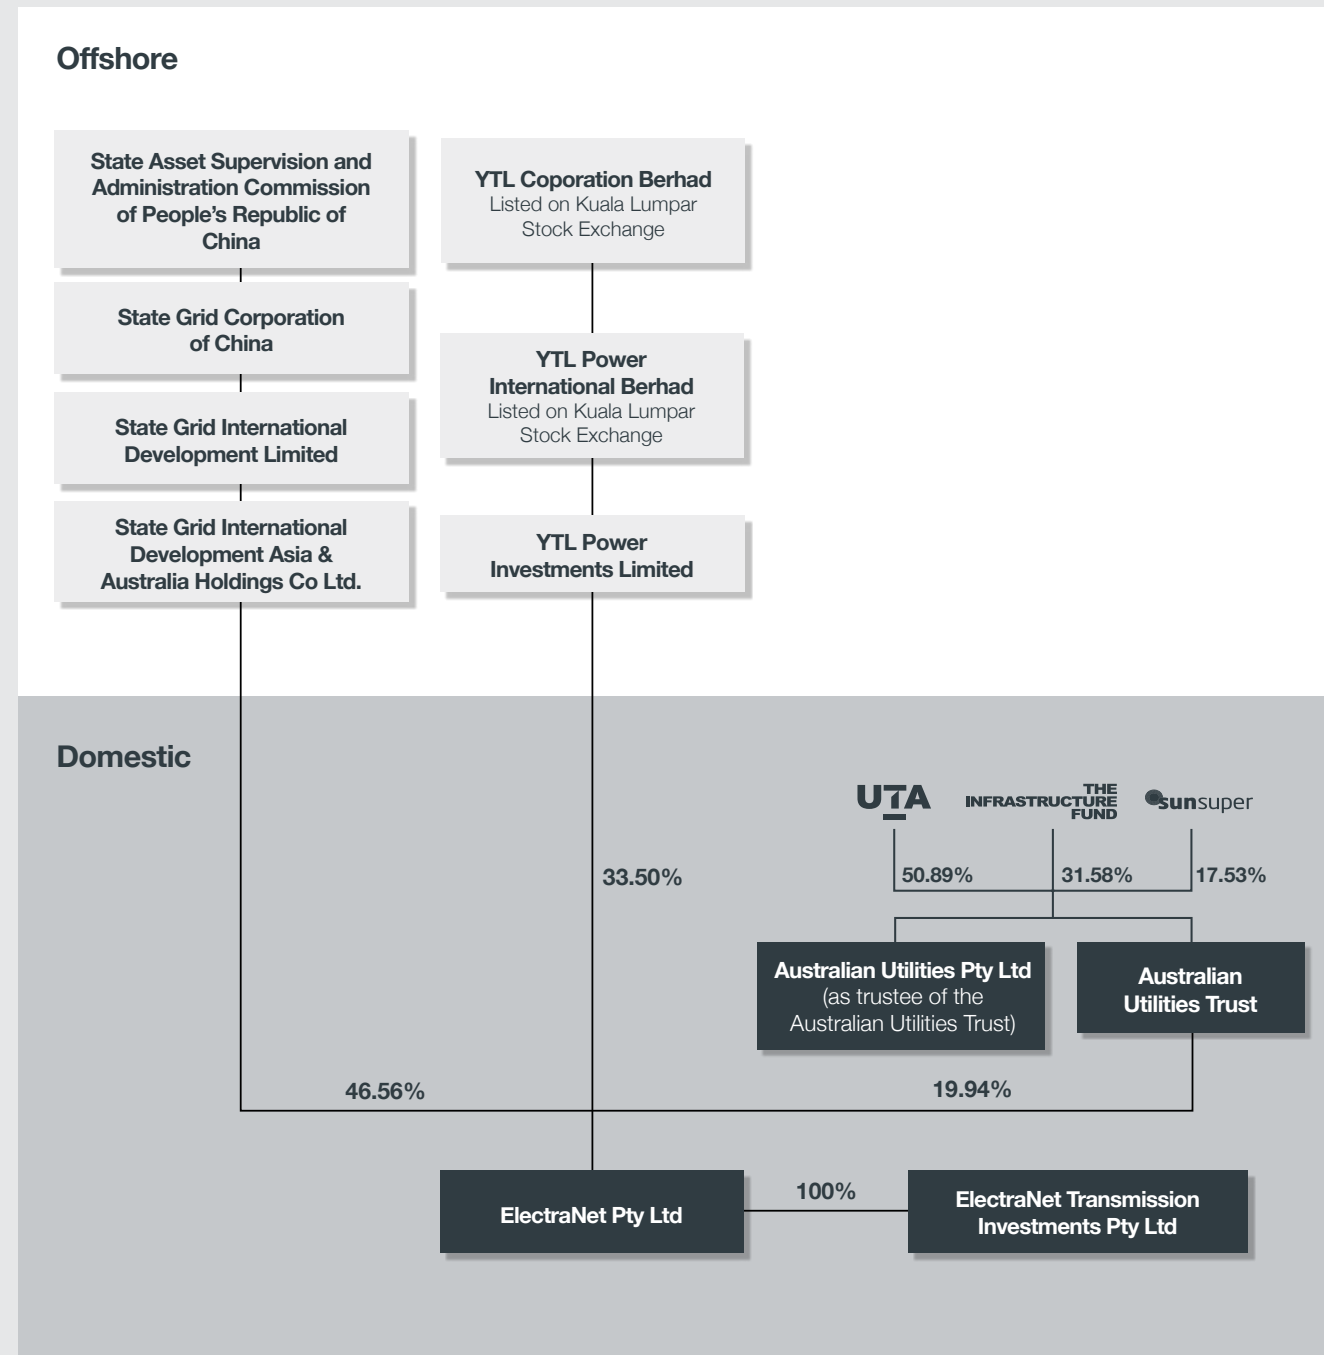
Offshore

State Asset Supervision and Administration Commission of People's Republic of China

State Grid Corporation of China

State Grid International Development Limited

State Grid International Development Asia & Australia Holdings Co Ltd.

YTL Coporation Berhad
Listed on Kuala Lumpar Stock Exchange

YTL Power International Berhad
Listed on Kuala Lumpar Stock Exchange

YTL Power Investments Limited

Domestic

UTA

THE INFRASTRUCTURE FUND

sunsuper

33.50%

50.89%

31.58%

17.53%

Australian Utilities Pty Ltd
(as trustee of the Australian Utilities Trust)

Australian Utilities Trust

46.56%

19.94%

ElectraNet Pty Ltd

100%

ElectraNet Transmission Investments Pty Ltd